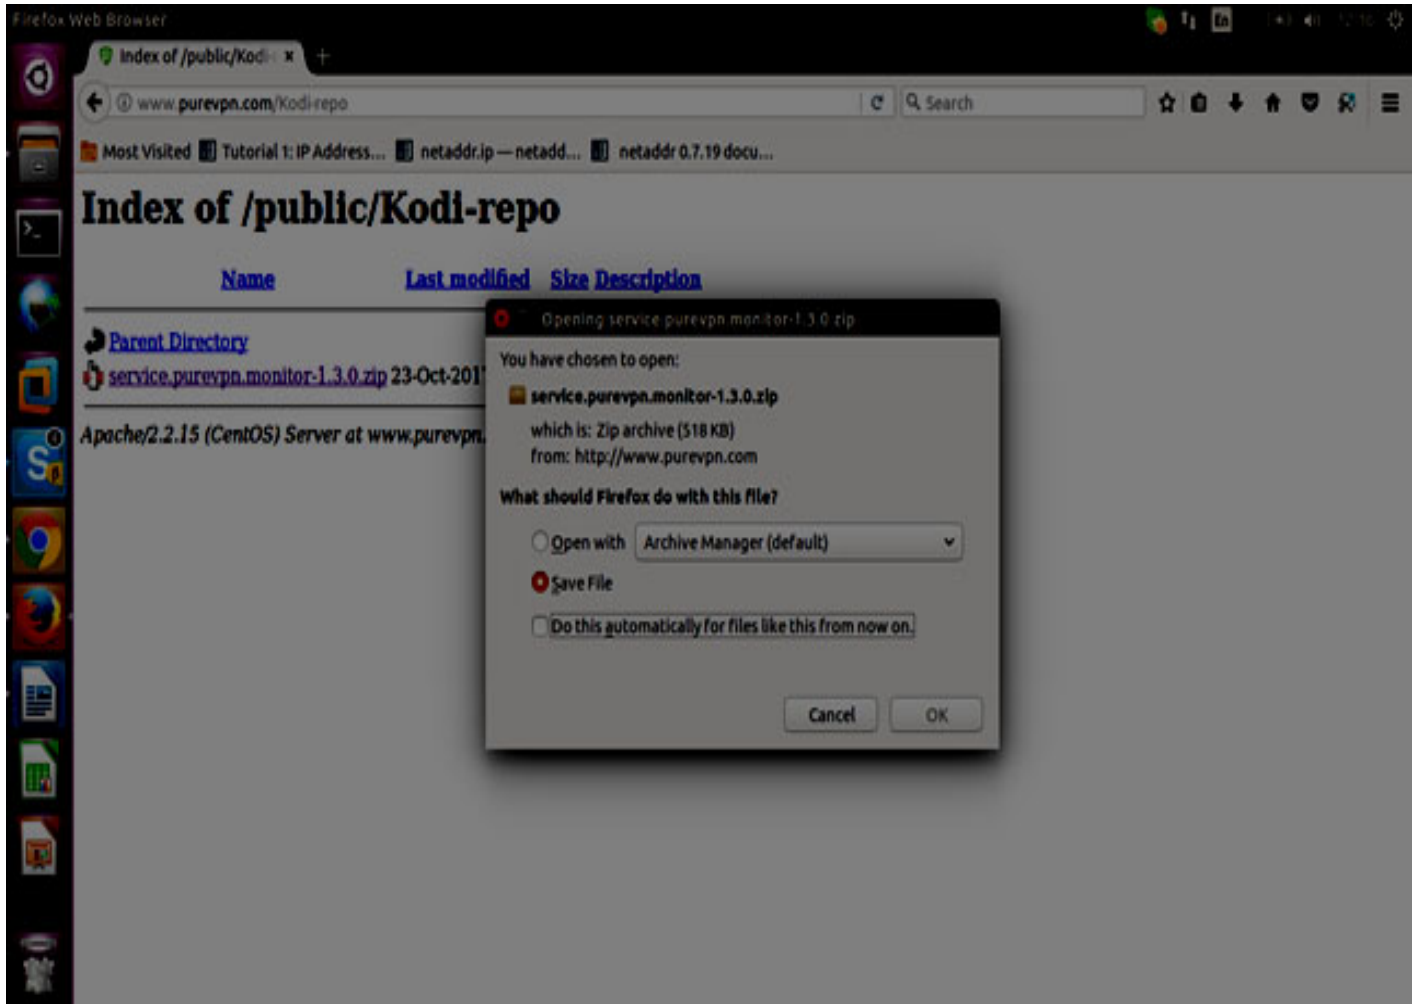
Firefox Web Browser

Index of /public/Kodi ×

www.purevpn.com/Kodi-repo

Search

Most Visited  Tutorial 1: IP Address...  netaddr.ip — netadd...  netaddr 0.7.19 docu...

Index of /public/Kodi-repo

| Name | Last modified | Size | Description |
|---|---|---|---|
| Parent Directory | | | |
| service.purevpn.monitor-1.3.0.zip | 23-Oct-201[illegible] | | |

Apache/2.2.15 (CentOS) Server at www.purevpn.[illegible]

Opening service.purevpn.monitor-1.3.0.zip

You have chosen to open:

service.purevpn.monitor-1.3.0.zip

which is: Zip archive (518 KB)

from: http://www.purevpn.com

What should Firefox do with this file?

Open with  Archive Manager (default)

Save File

Do this automatically for files like this from now on.

Cancel  OK